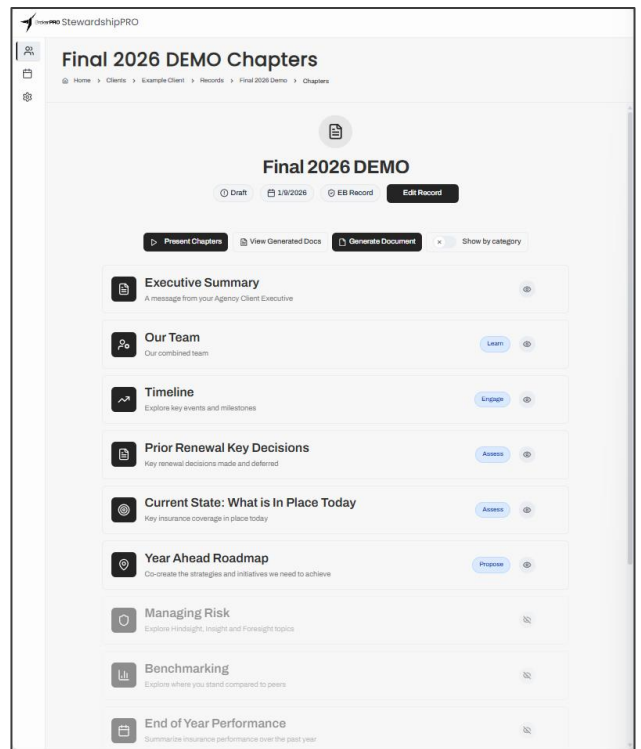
StewardshipPRO

Final 2026 DEMO Chapters

Home > Clients > Example Client > Records > Final 2026 Demo > Chapters

Final 2026 DEMO

Draft 1/9/2026 EB Record Edit Record

Present Chapters View Generated Docs Generate Document Show by category

Executive Summary
A message from your Agency Client Executive

Our Team
Our combined team
Learn

Timeline
Explore key events and milestones
Engage

Prior Renewal Key Decisions
Key renewal decisions made and deferred
Assess

Current State: What is In Place Today
Key insurance coverage in place today
Assess

Year Ahead Roadmap
Co-create the strategies and initiatives we need to achieve
Propose

Managing Risk
Explore Hindsight, Insight and Foresight topics

Benchmarking
Explore where you stand compared to peers

End of Year Performance
Summarize insurance performance over the past year